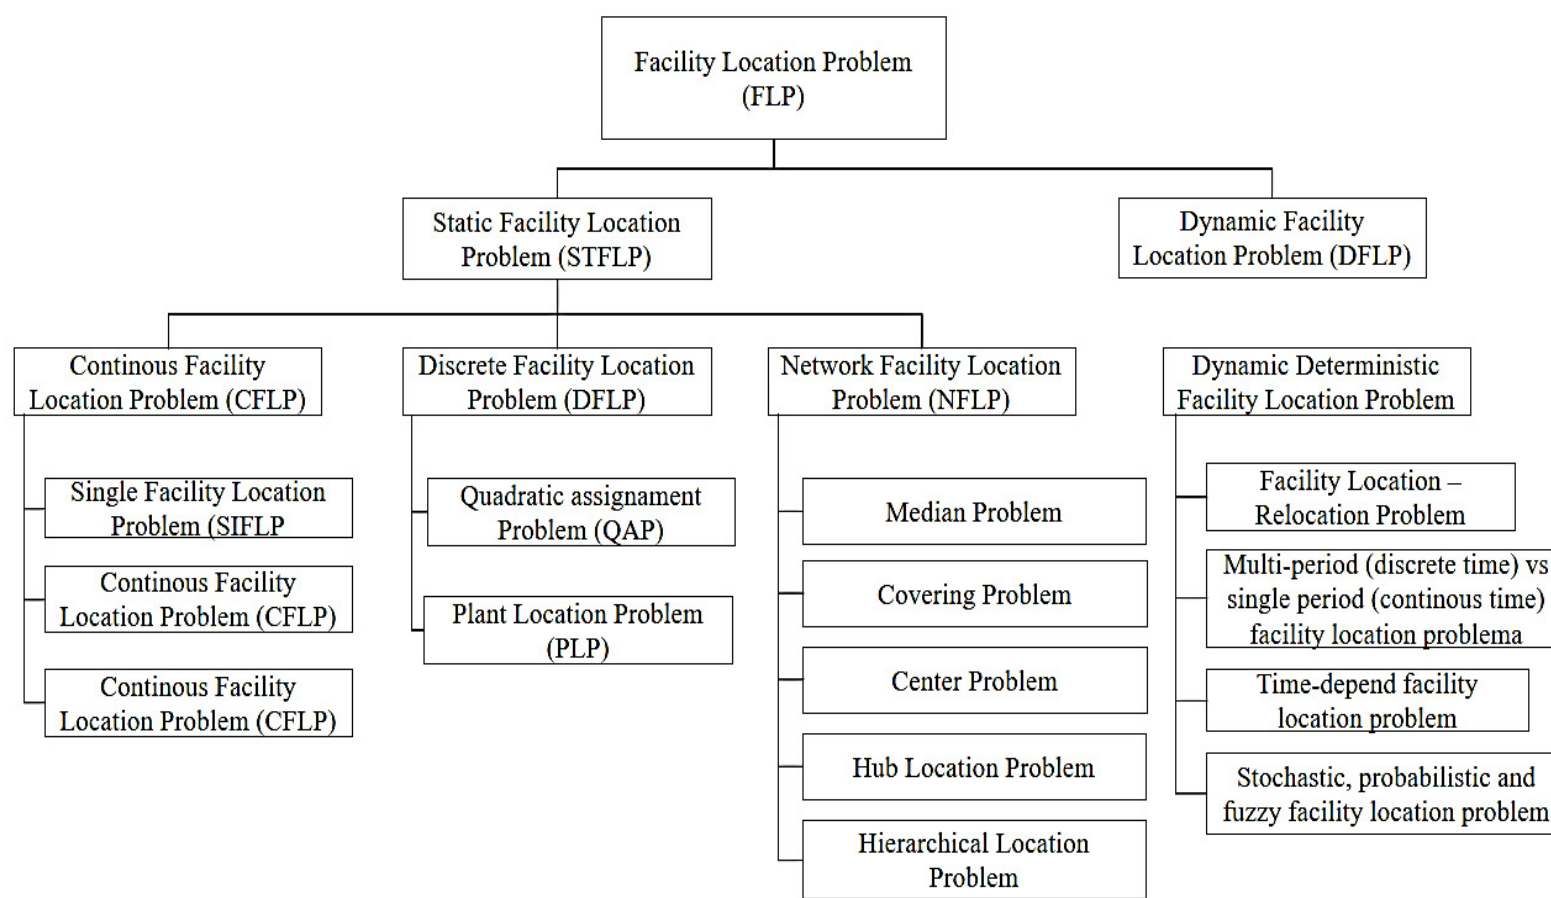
Facility Location Problem (FLP)

Static Facility Location Problem (STFLP)

Dynamic Facility Location Problem (DFLP)

Continous Facility Location Problem (CFLP)

Single Facility Location Problem (SIFLP

Continous Facility Location Problem (CFLP)

Continous Facility Location Problem (CFLP)

Discrete Facility Location Problem (DFLP)

Quadratic assignement Problem (QAP)

Plant Location Problem (PLP)

Network Facility Location Problem (NFLP)

Median Problem

Covering Problem

Center Problem

Hub Location Problem

Hierarchical Location Problem

Dynamic Deterministic Facility Location Problem

Facility Location – Relocation Problem

Multi-period (discrete time) vs single period (continous time) facility location problema

Time-depend facility location problem

Stochastic, probabilistic and fuzzy facility location problem